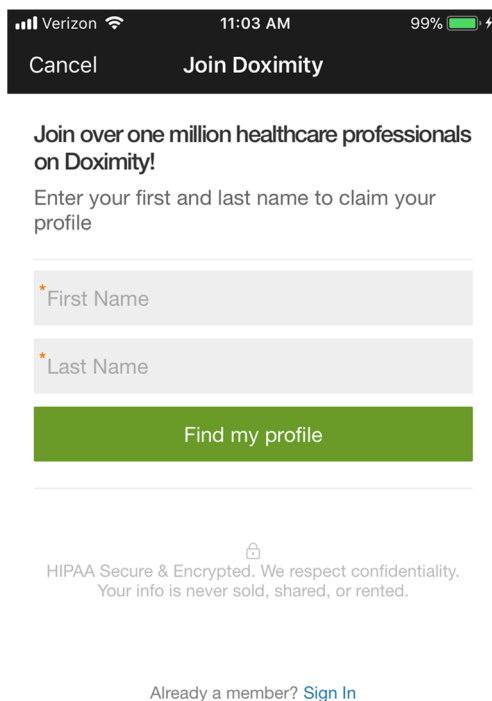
Verizon 11:03 AM 99%

Cancel Join Doximity

Join over one million healthcare professionals on Doximity!

Enter your first and last name to claim your profile

*First Name

*Last Name

Find my profile

HIPAA Secure & Encrypted. We respect confidentiality. Your info is never sold, shared, or rented.

Already a member? Sign In